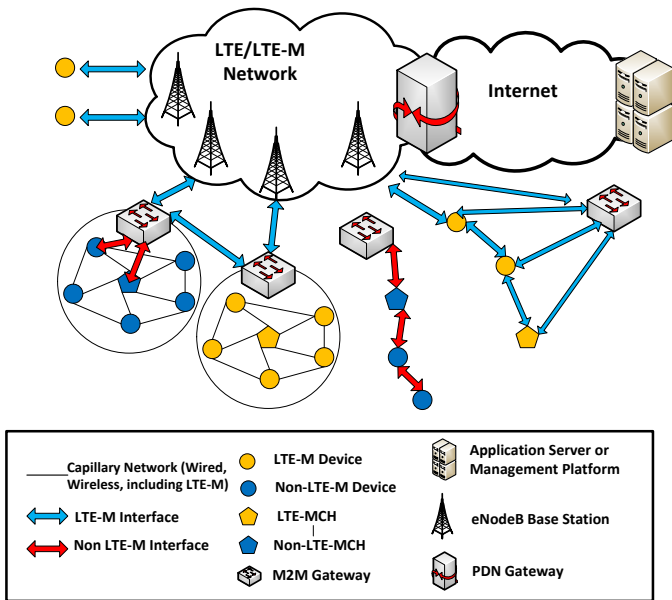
LTE/LTE-M Network

Internet

Capillary Network (Wired, Wireless, including LTE-M)

LTE-M Interface

Non LTE-M Interface

LTE-M Device

Non-LTE-M Device

LTE-MCH

Non-LTE-MCH

M2M Gateway

Application Server or Management Platform

eNodeB Base Station

PDN Gateway